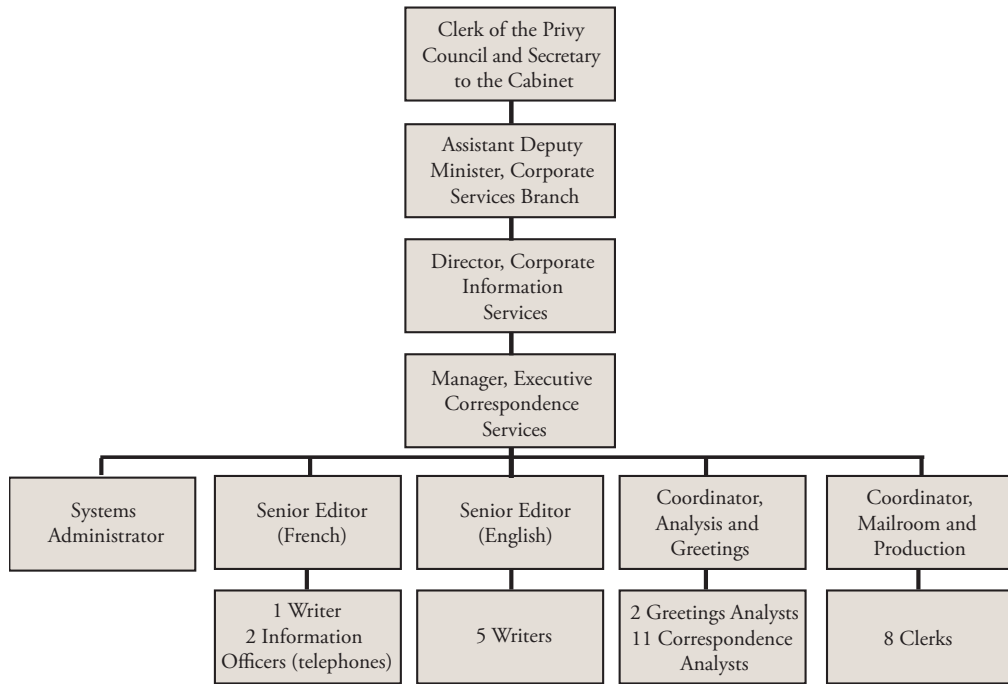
Clerk of the Privy Council and Secretary to the Cabinet

Assistant Deputy Minister, Corporate Services Branch

Director, Corporate Information Services

Manager, Executive Correspondence Services

Systems Administrator

Senior Editor (French)

1 Writer
2 Information Officers (telephones)

Senior Editor (English)

5 Writers

Coordinator, Analysis and Greetings

2 Greetings Analysts
11 Correspondence Analysts

Coordinator, Mailroom and Production

8 Clerks